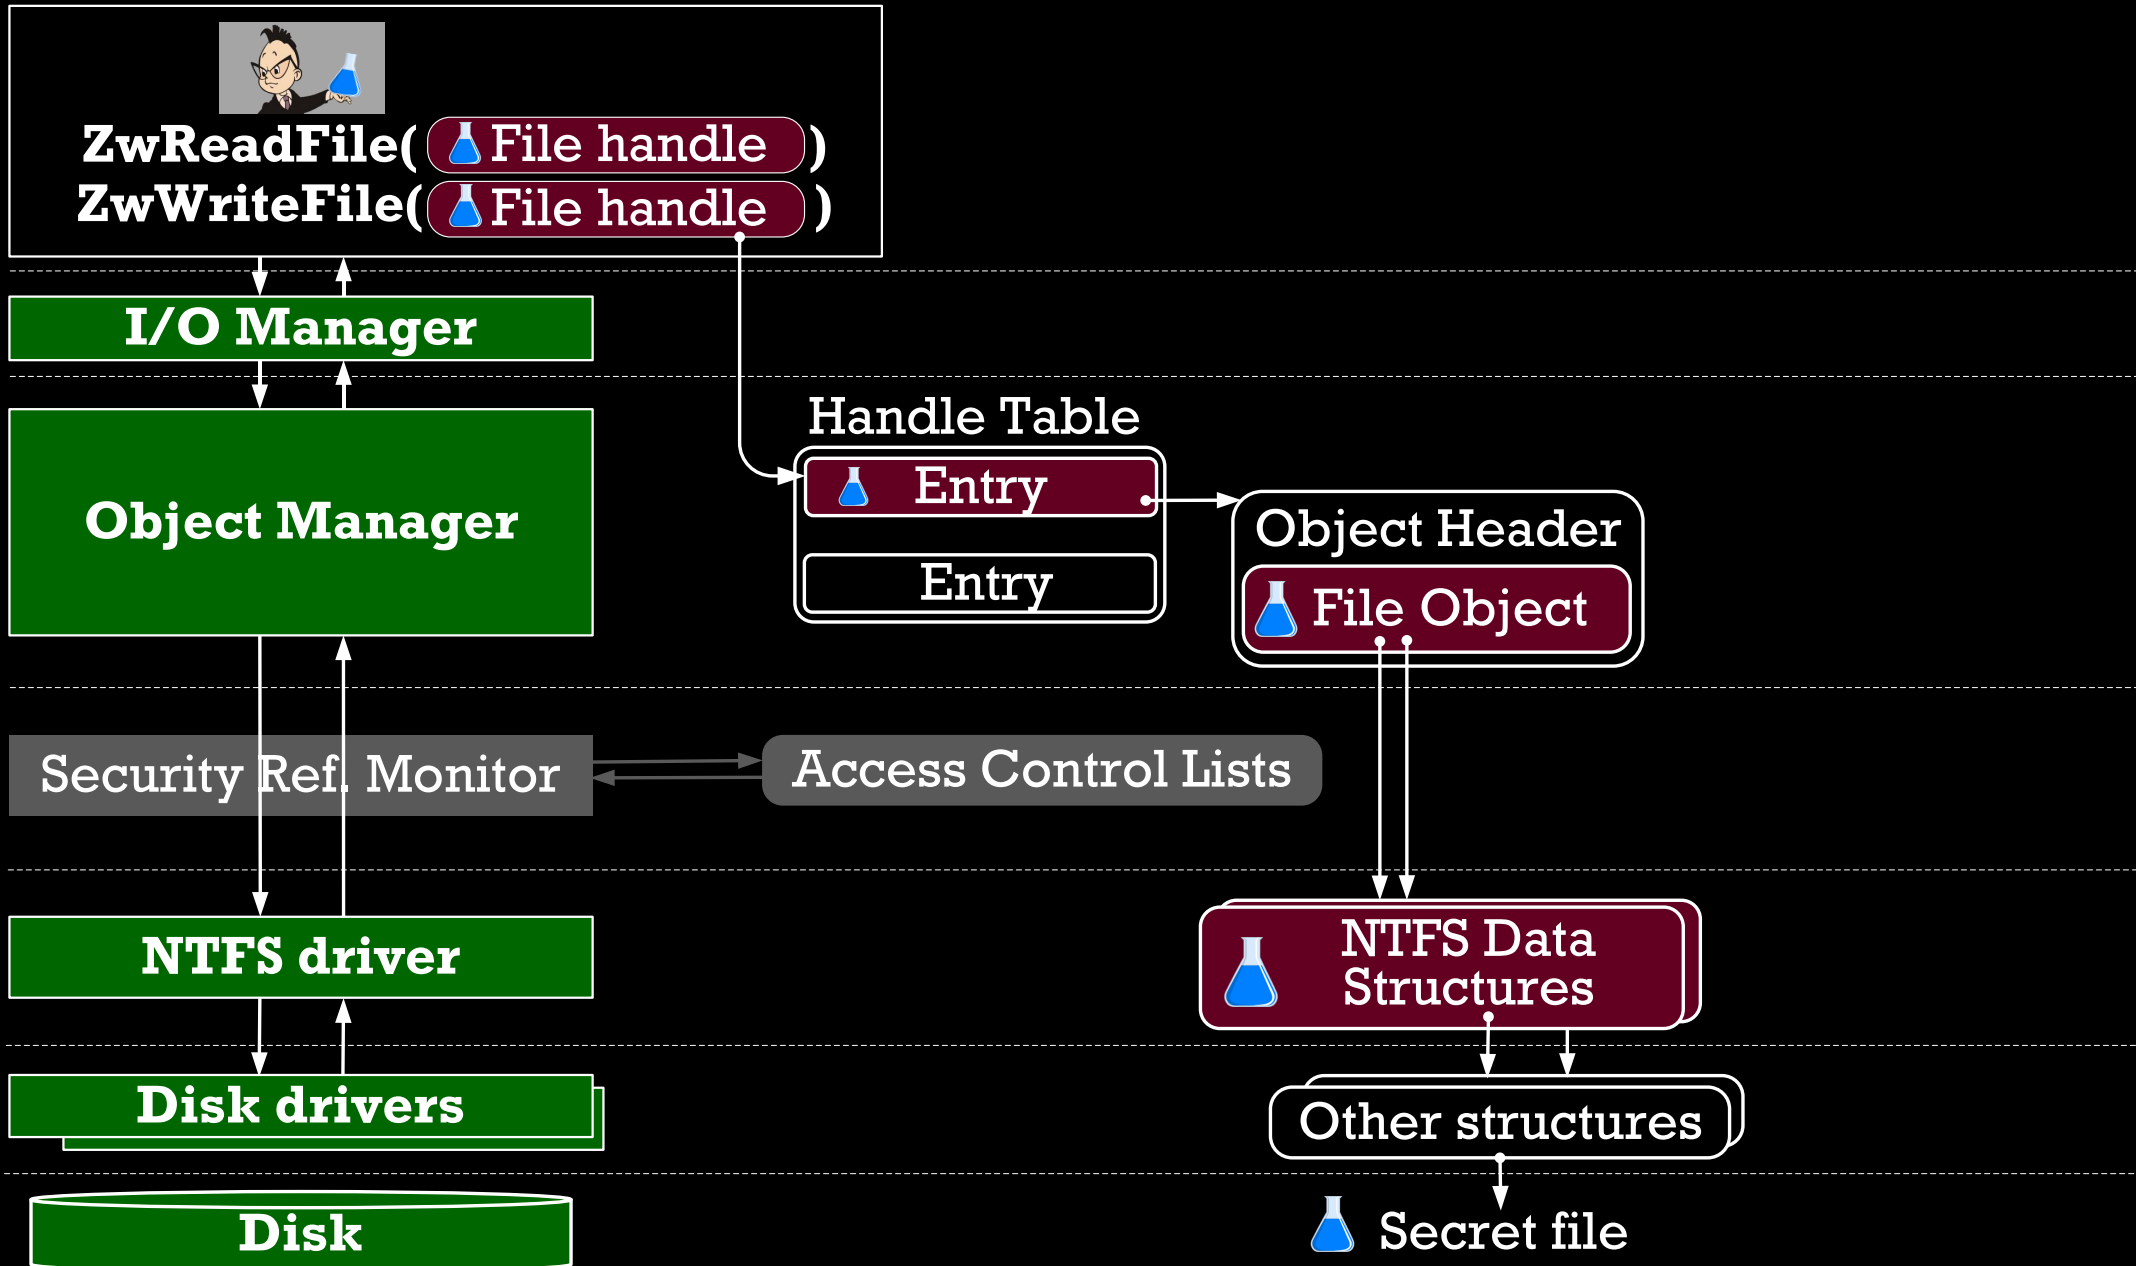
ZwReadFile( File handle )
ZwWriteFile( File handle )

I/O Manager

Handle Table
Entry
Entry

Object Manager

Object Header
File Object

Security Ref. Monitor

Access Control Lists

NTFS driver

NTFS Data Structures

Disk drivers

Other structures

Disk

Secret file